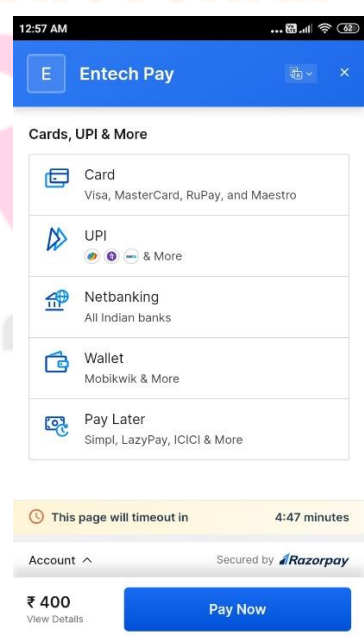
12:57 AM

62

E Entech Pay

×

Cards, UPI & More

Card
Visa, MasterCard, RuPay, and Maestro

UPI
& More

Netbanking
All Indian banks

Wallet
Mobikwik & More

Pay Later
Simpl, LazyPay, ICICI & More

This page will timeout in 4:47 minutes

Account ^

Secured by Razorpay

₹ 400
View Details

Pay Now